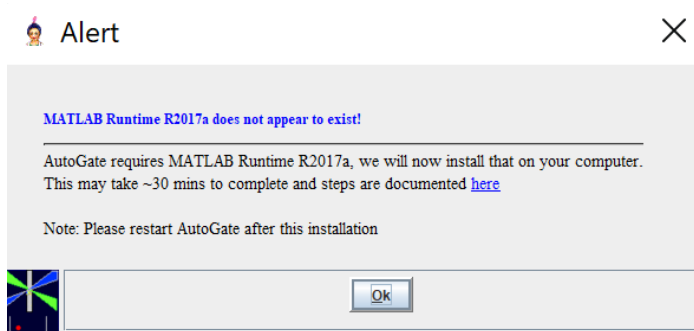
Alert

MATLAB Runtime R2017a does not appear to exist!

AutoGate requires MATLAB Runtime R2017a, we will now install that on your computer. This may take ~30 mins to complete and steps are documented here

Note: Please restart AutoGate after this installation

Ok